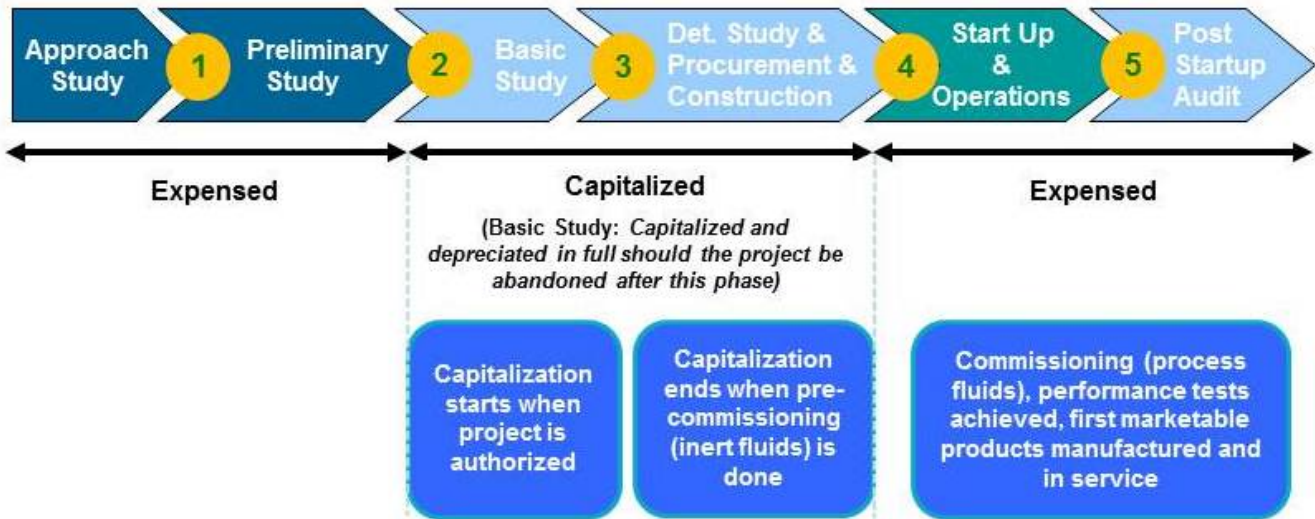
Approach Study

1

Preliminary Study

2

Basic Study

3

Det. Study & Procurement & Construction

4

Start Up & Operations

5

Post Startup Audit

Expensed

Capitalized

(Basic Study: *Capitalized and depreciated in full should the project be abandoned after this phase)*

Expensed

Capitalization starts when project is authorized

Capitalization ends when pre-commissioning (inert fluids) is done

Commissioning (process fluids), performance tests achieved, first marketable products manufactured and in service